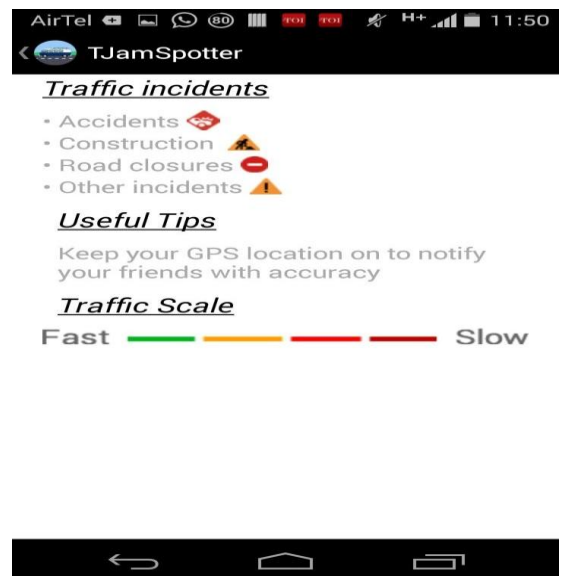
AirTel 80 TOI TOI H+ 11:50

TJamSpotter

Traffic incidents

• Accidents
• Construction
• Road closures
• Other incidents

Useful Tips

Keep your GPS location on to notify your friends with accuracy

Traffic Scale

Fast Slow